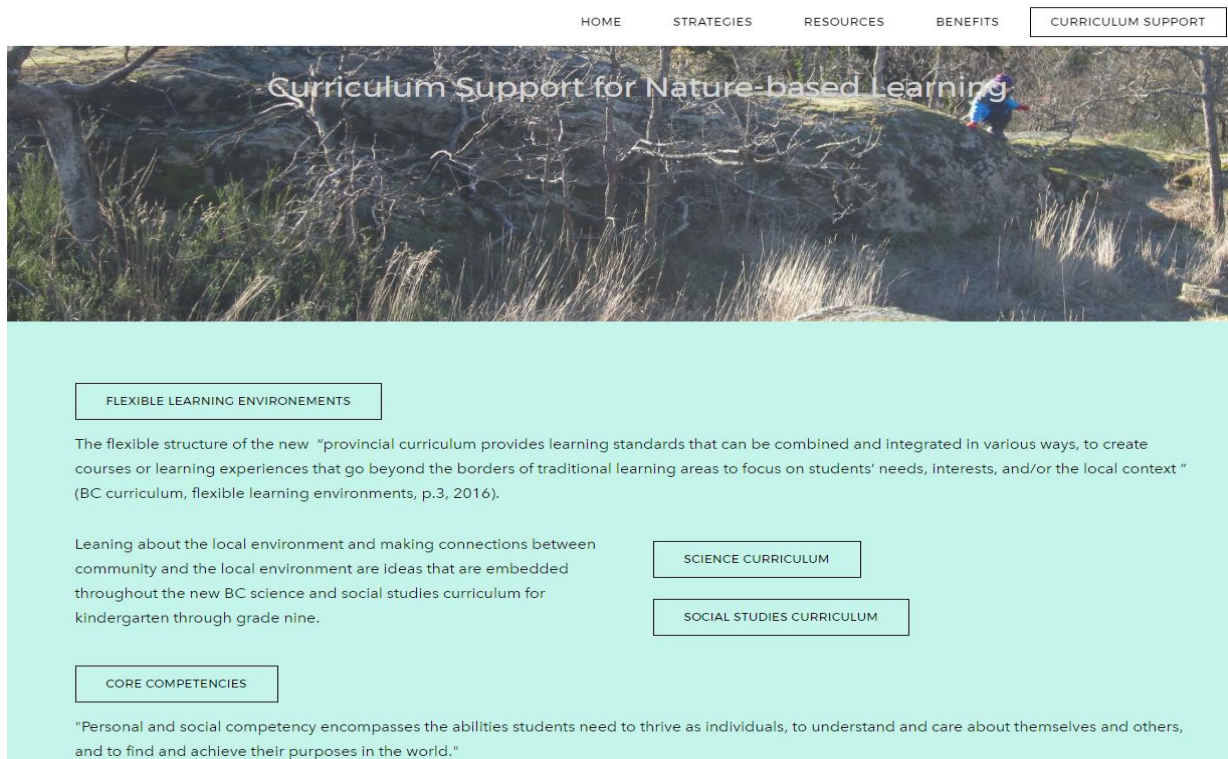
HOME STRATEGIES RESOURCES BENEFITS CURRICULUM SUPPORT

Curriculum Support for Nature-based Learning

FLEXIBLE LEARNING ENVIRONEMENTS

The flexible structure of the new "provincial curriculum provides learning standards that can be combined and integrated in various ways, to create courses or learning experiences that go beyond the borders of traditional learning areas to focus on students' needs, interests, and/or the local context" (BC curriculum, flexible learning environments, p.3, 2016).

Leaning about the local environment and making connections between community and the local environment are ideas that are embedded throughout the new BC science and social studies curriculum for kindergarten through grade nine.

SCIENCE CURRICULUM

SOCIAL STUDIES CURRICULUM

CORE COMPETENCIES

"Personal and social competency encompasses the abilities students need to thrive as individuals, to understand and care about themselves and others, and to find and achieve their purposes in the world."